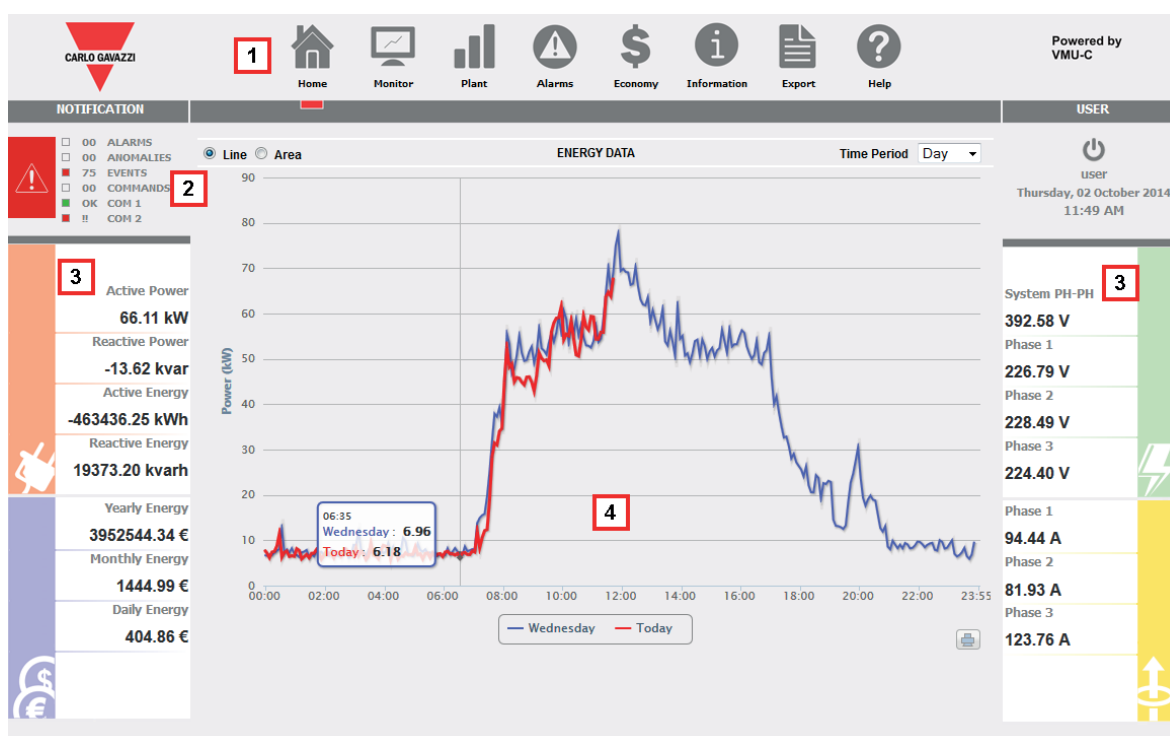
CARLO GAVAZZI

1

Home Monitor Plant Alarms Economy Information Export Help

Powered by VMU-C

NOTIFICATION

USER

00 ALARMS
00 ANOMALIES
75 EVENTS
00 COMMANDS
OK COM 1
!! COM 2

2

Line Area

ENERGY DATA

Time Period Day

user
Thursday, 02 October 2014
11:49 AM

3

Active Power
66.11 kW
Reactive Power
-13.62 kvar
Active Energy
-463436.25 kWh
Reactive Energy
19373.20 kvarh

Yearly Energy
3952544.34 €
Monthly Energy
1444.99 €
Daily Energy
404.86 €

Power (kW)

90
80
70
60
50
40
30
20
10
0

00:00 02:00 04:00 06:00 08:00 10:00 12:00 14:00 16:00 18:00 20:00 22:00 23:55

06:35
Wednesday : 6.96
Today : 6.18

4

Wednesday Today

3

System PH-PH
392.58 V
Phase 1
226.79 V
Phase 2
228.49 V
Phase 3
224.40 V

Phase 1
94.44 A
Phase 2
81.93 A
Phase 3
123.76 A